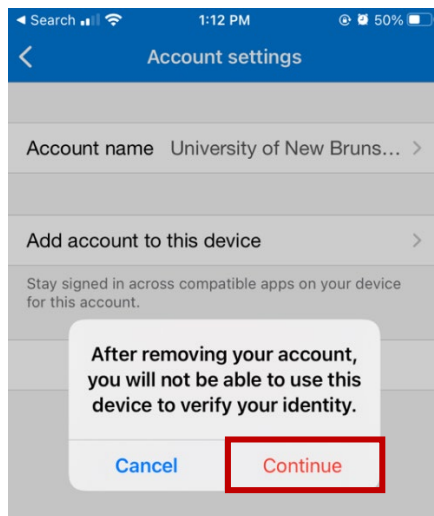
◀ Search 1:12 PM 50%

Account settings

Account name University of New Bruns...

Add account to this device

Stay signed in across compatible apps on your device for this account.

After removing your account, you will not be able to use this device to verify your identity.

Cancel

Continue